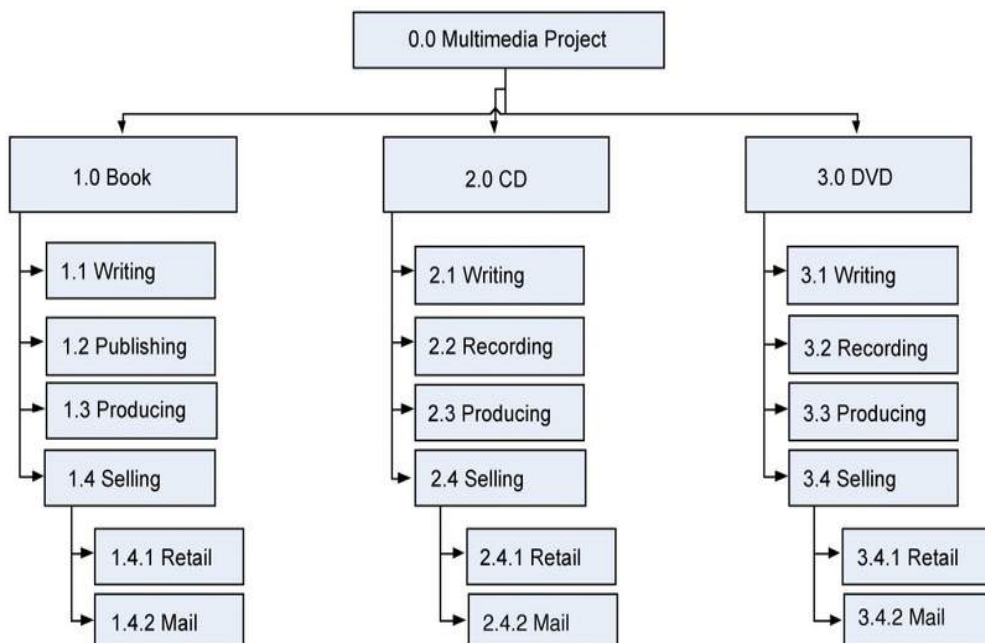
0.0 Multimedia Project

1.0 Book

1.1 Writing

1.2 Publishing

1.3 Producing

1.4 Selling

1.4.1 Retail

1.4.2 Mail

2.0 CD

2.1 Writing

2.2 Recording

2.3 Producing

2.4 Selling

2.4.1 Retail

2.4.2 Mail

3.0 DVD

3.1 Writing

3.2 Recording

3.3 Producing

3.4 Selling

3.4.1 Retail

3.4.2 Mail